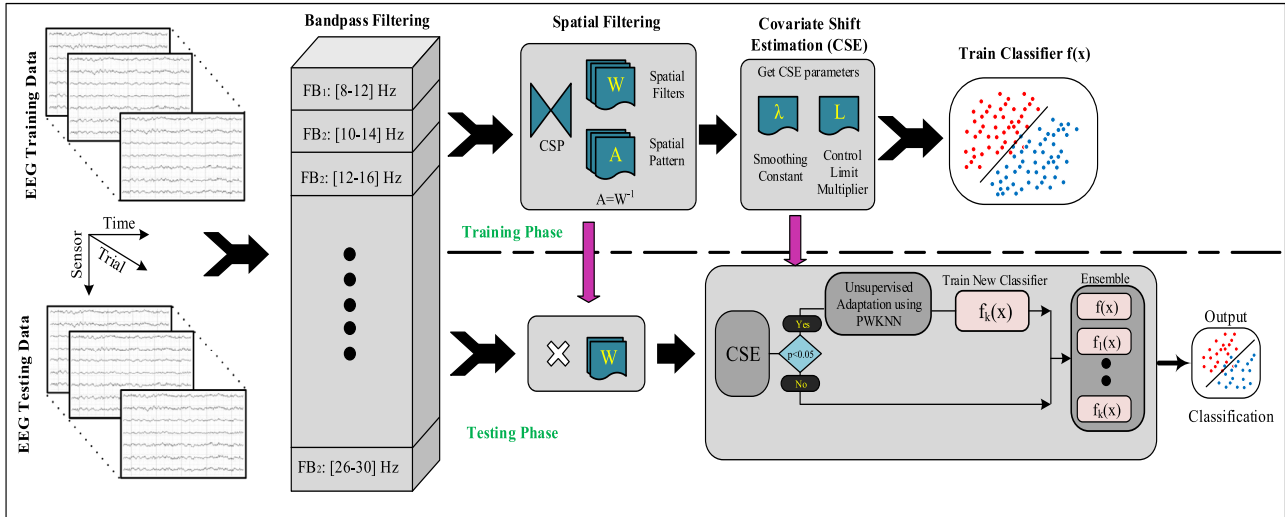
EEG Training Data

Time
Sensor
Trial

EEG Testing Data

Bandpass Filtering

FB$_1$: [8-12] Hz
FB$_2$: [10-14] Hz
FB$_2$: [12-16] Hz
FB$_2$: [26-30] Hz

Spatial Filtering

CSP
W
Spatial Filters
A
Spatial Pattern
A=W$^{-1}$

Covariate Shift Estimation (CSE)

Get CSE parameters
λ
Smoothing Constant
L
Control Limit Multiplier

Train Classifier f(x)

Training Phase

Testing Phase

W

CSE
Yes
p<0.05
No
Unsupervised Adaptation using PWKNN
Train New Classifier
$f_k(x)$
Ensemble
f(x)
$f_1(x)$
$f_k(x)$

Output
Classification